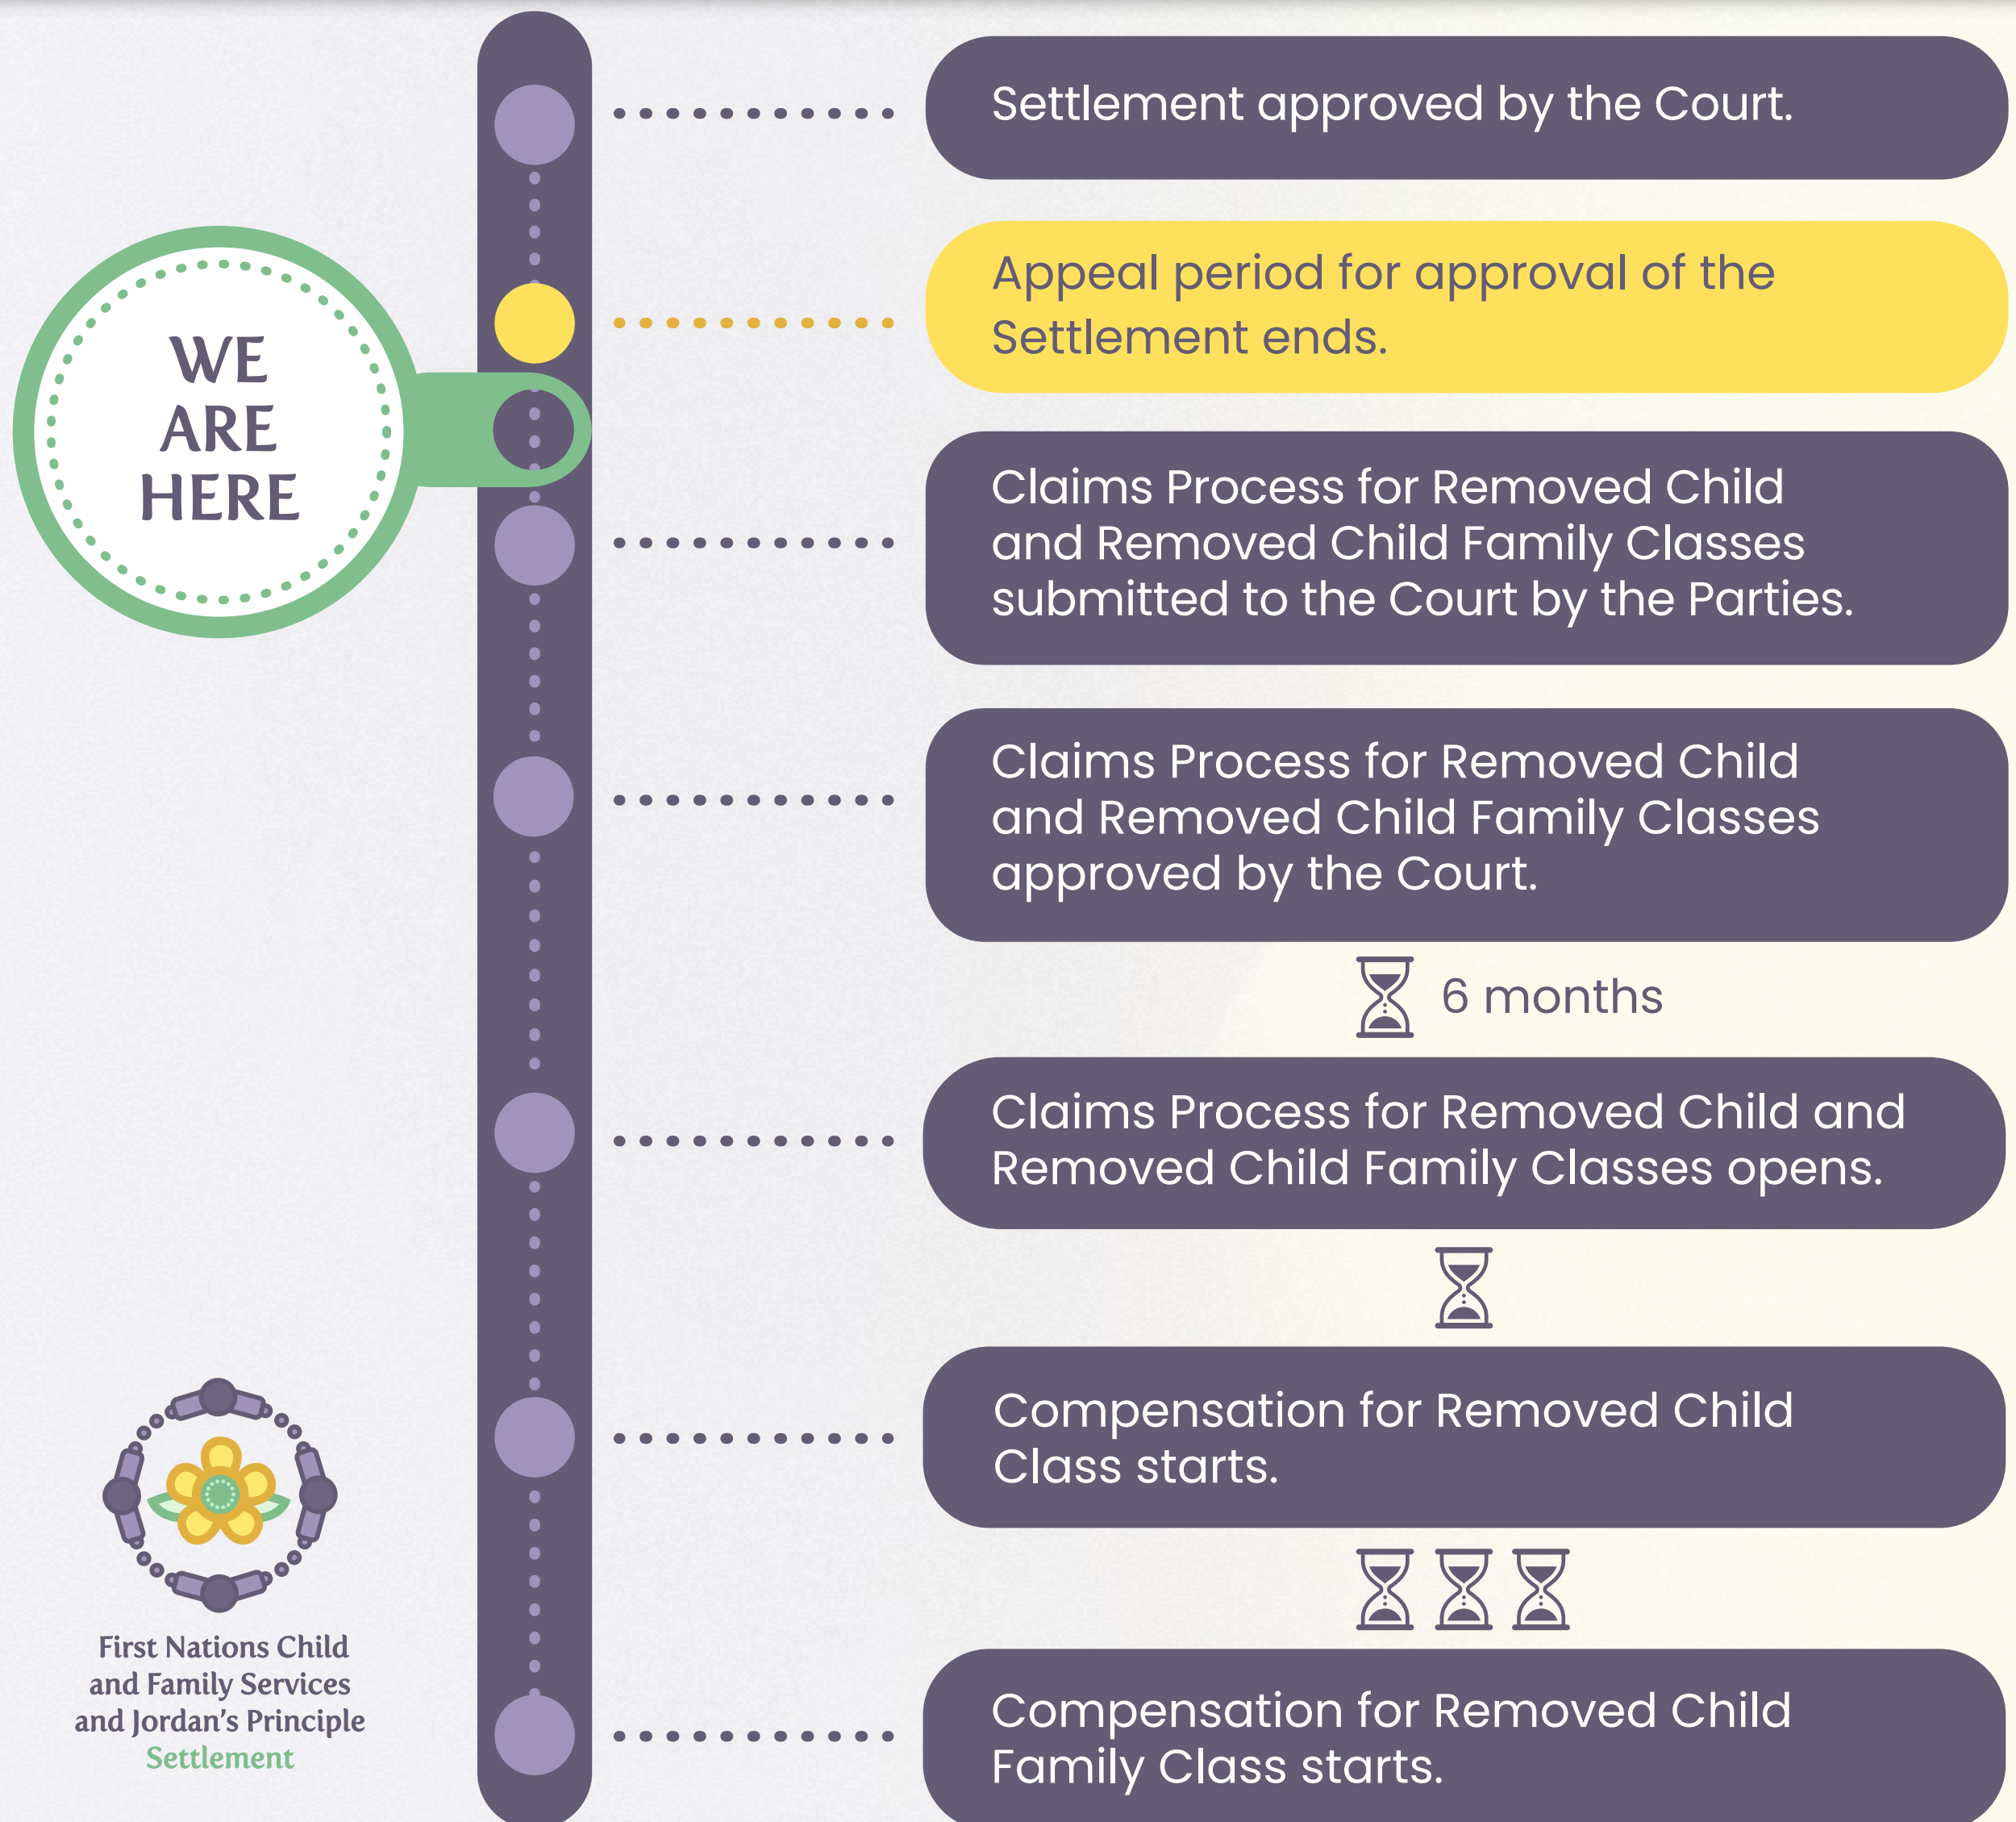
WE ARE HERE

Settlement approved by the Court.

Appeal period for approval of the Settlement ends.

Claims Process for Removed Child and Removed Child Family Classes submitted to the Court by the Parties.

Claims Process for Removed Child and Removed Child Family Classes approved by the Court.

6 months

Claims Process for Removed Child and Removed Child Family Classes opens.

Compensation for Removed Child Class starts.

Compensation for Removed Child Family Class starts.

First Nations Child and Family Services and Jordan's Principle Settlement